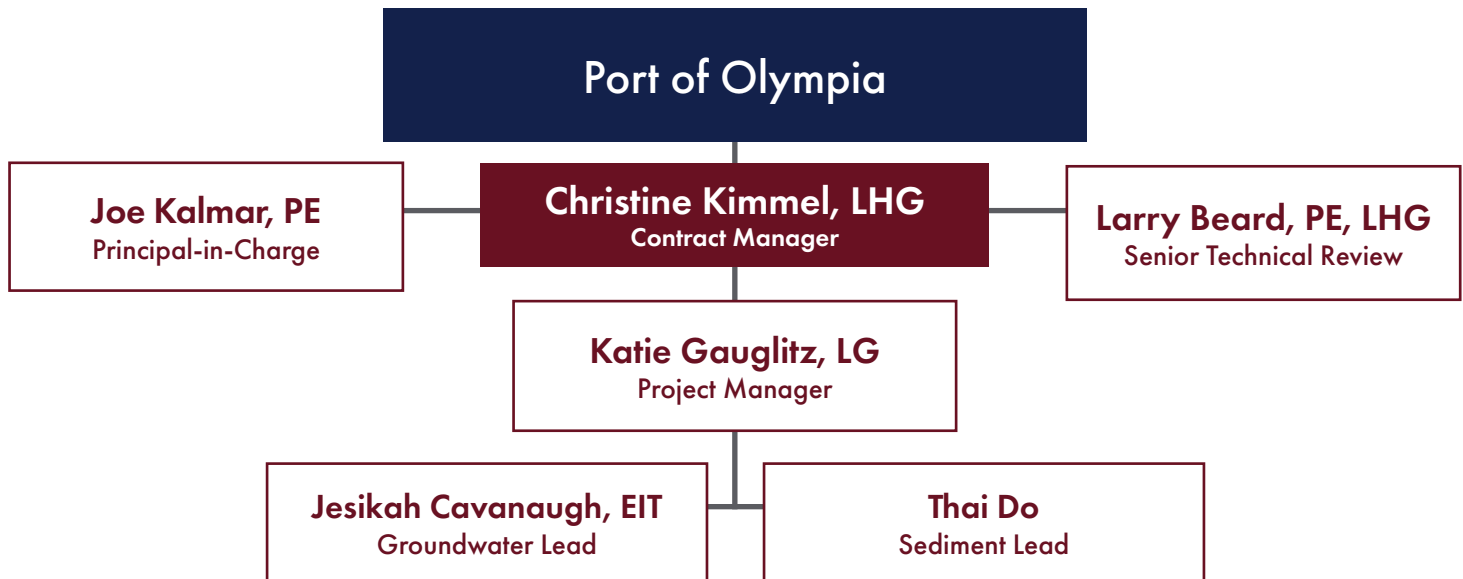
Port of Olympia

Joe Kalmar, PE
Principal-in-Charge

Christine Kimmel, LHG
Contract Manager

Larry Beard, PE, LHG
Senior Technical Review

Katie Gauglitz, LG
Project Manager

Jesikah Cavanaugh, EIT
Groundwater Lead

Thai Do
Sediment Lead